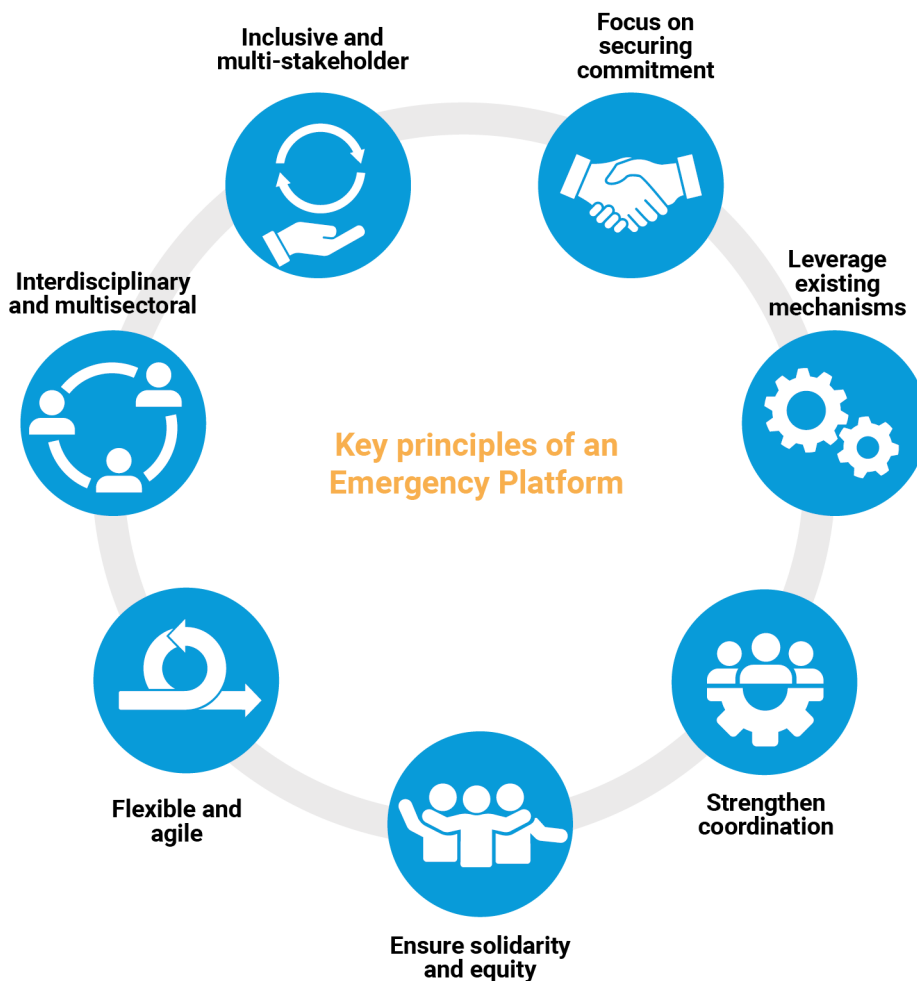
Inclusive and multi-stakeholder

Focus on securing commitment

Interdisciplinary and multisectoral

Leverage existing mechanisms

Key principles of an Emergency Platform

Flexible and agile

Strengthen coordination

Ensure solidarity and equity